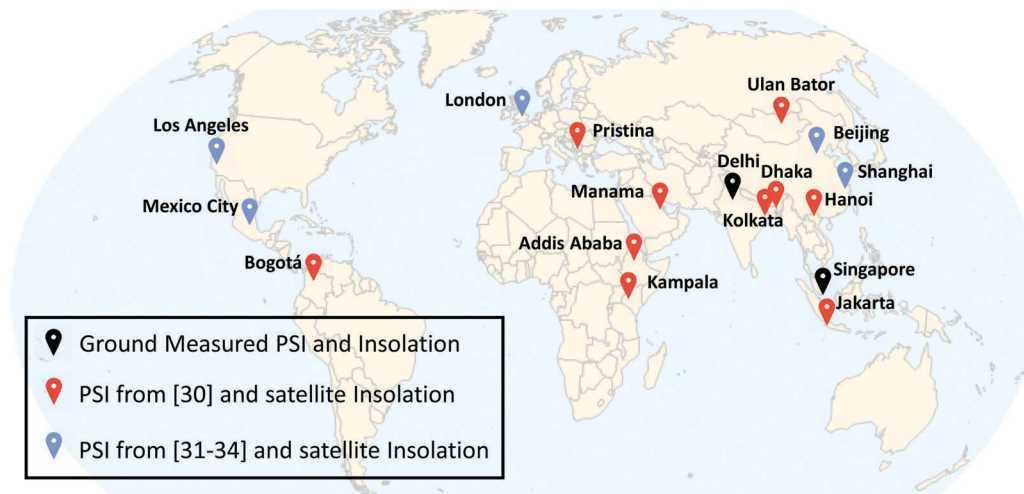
London
Ulan Bator
Los Angeles
Pristina
Beijing
Delhi
Dhaka
Shanghai
Manama
Hanoi
Mexico City
Kolkata
Addis Ababa
Bogotá
Singapore
Kampala
Jakarta

Ground Measured PSI and Insolation
PSI from [30] and satellite Insolation
PSI from [31-34] and satellite Insolation